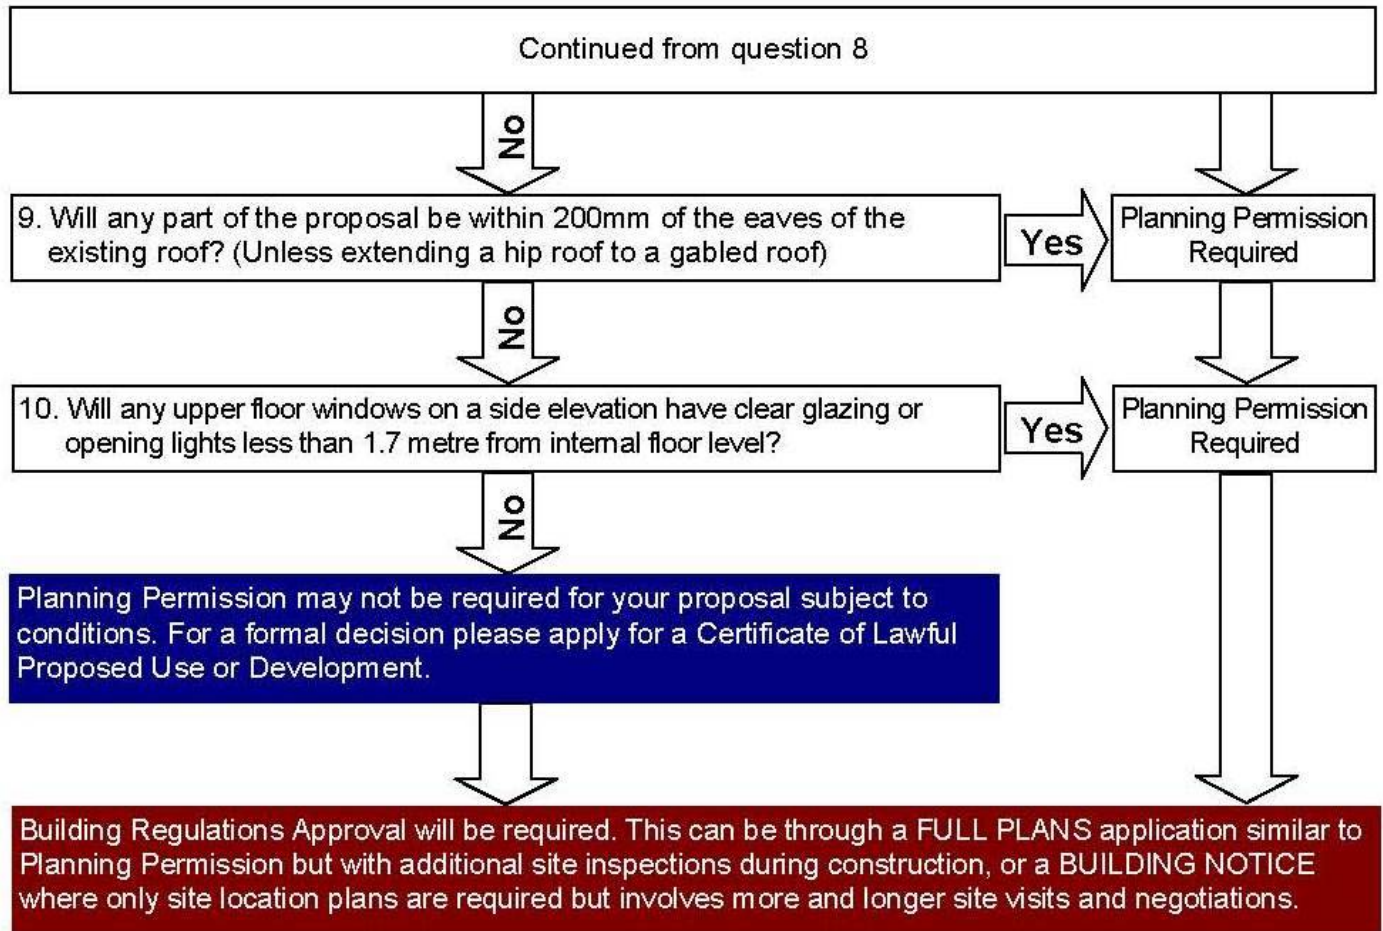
Continued from question 8

No

9. Will any part of the proposal be within 200mm of the eaves of the existing roof? (Unless extending a hip roof to a gabled roof)

Yes

Planning Permission Required

No

10. Will any upper floor windows on a side elevation have clear glazing or opening lights less than 1.7 metre from internal floor level?

Yes

Planning Permission Required

No

Planning Permission may not be required for your proposal subject to conditions. For a formal decision please apply for a Certificate of Lawful Proposed Use or Development.

Building Regulations Approval will be required. This can be through a FULL PLANS application similar to Planning Permission but with additional site inspections during construction, or a BUILDING NOTICE where only site location plans are required but involves more and longer site visits and negotiations.